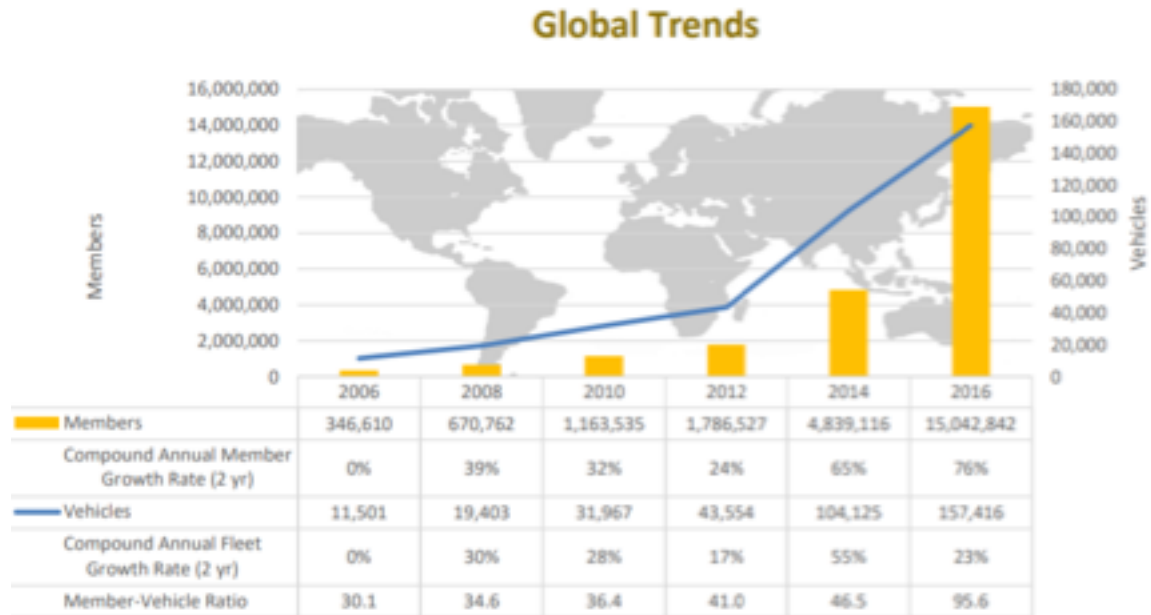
Global Trends

Members

Vehicles

16,000,000
14,000,000
12,000,000
10,000,000
8,000,000
6,000,000
4,000,000
2,000,000
0

180,000
160,000
140,000
120,000
100,000
80,000
60,000
40,000
20,000
0

| | 2006 | 2008 | 2010 | 2012 | 2014 | 2016 |
|---|---|---|---|---|---|---|
| Members | 346,610 | 670,762 | 1,163,535 | 1,786,527 | 4,839,116 | 15,042,842 |
| Compound Annual Member Growth Rate (2 yr) | 0% | 39% | 32% | 24% | 65% | 76% |
| Vehicles | 11,501 | 19,403 | 31,967 | 43,554 | 104,125 | 157,416 |
| Compound Annual Fleet Growth Rate (2 yr) | 0% | 30% | 28% | 17% | 55% | 23% |
| Member-Vehicle Ratio | 30.1 | 34.6 | 36.4 | 41.0 | 46.5 | 95.6 |